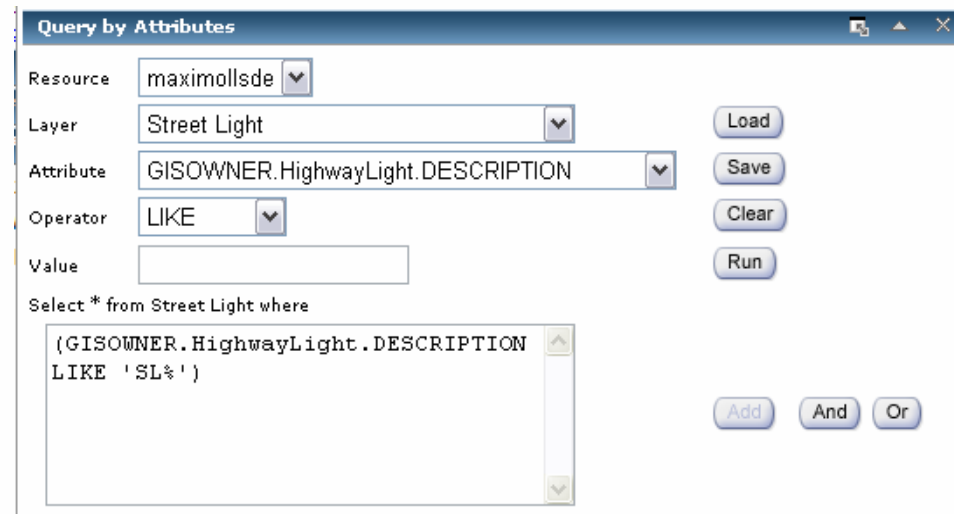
Query by Attributes

Resource maximollsde

Layer Street Light

Attribute GISOWNER.HighwayLight.DESCRIPTION

Operator LIKE

Value

Load

Save

Clear

Run

Select * from Street Light where

(GISOWNER.HighwayLight.DESCRIPTION LIKE 'SL%')

Add And Or